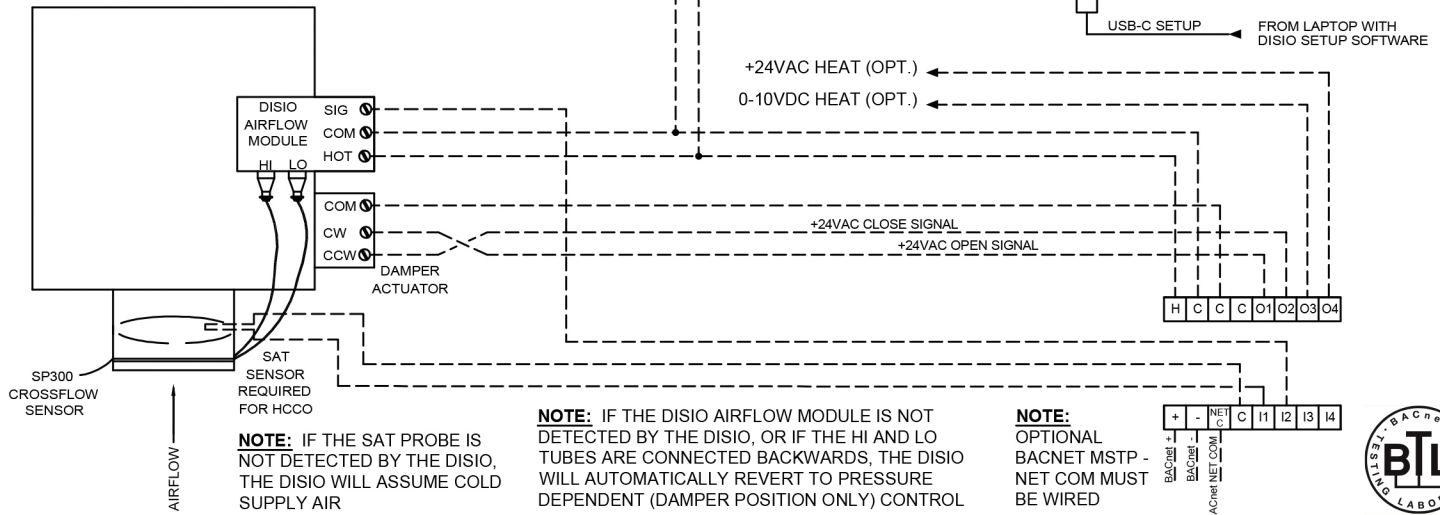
USB-C SETUP
FROM LAPTOP WITH DISIO SETUP SOFTWARE

+24VAC HEAT (OPT.)
0-10VDC HEAT (OPT.)

DISIO AIRFLOW MODULE
HI LO
SIG
COM
HOT

COM
CW
CCW
DAMPER ACTUATOR

+24VAC CLOSE SIGNAL
+24VAC OPEN SIGNAL

| H | C | C | C | O1 | O2 | O3 | O4 |
|---|---|---|---|---|---|---|---|

SP300 CROSSFLOW SENSOR

SAT SENSOR REQUIRED FOR HCCO

AIRFLOW

NOTE: IF THE SAT PROBE IS NOT DETECTED BY THE DISIO, THE DISIO WILL ASSUME COLD SUPPLY AIR

NOTE: IF THE DISIO AIRFLOW MODULE IS NOT DETECTED BY THE DISIO, OR IF THE HI AND LO TUBES ARE CONNECTED BACKWARDS, THE DISIO WILL AUTOMATICALLY REVERT TO PRESSURE DEPENDENT (DAMPER POSITION ONLY) CONTROL

NOTE: OPTIONAL BACNET MSTP - NET COM MUST BE WIRED

| + | - | NET C | C | I1 | I2 | I3 | I4 |
|---|---|---|---|---|---|---|---|

BACnet +
BACnet -
BACnet NET COM

BACnet TESTING LABO
BTL